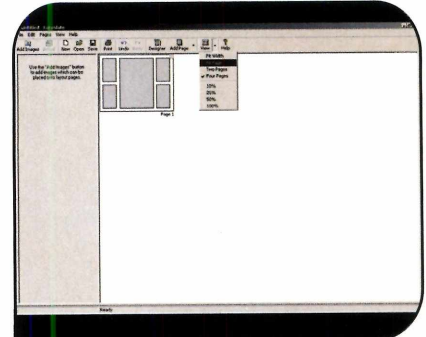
le Edit Pages View Help

Add Images New Open Save Print Undo Designer Add Page View Help

Use the "Add Images" button to add images which can be placed onto layout pages.

Page 1

Fit Width
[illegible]
Two Pages
Four Pages
10%
25%
50%
100%

Ready